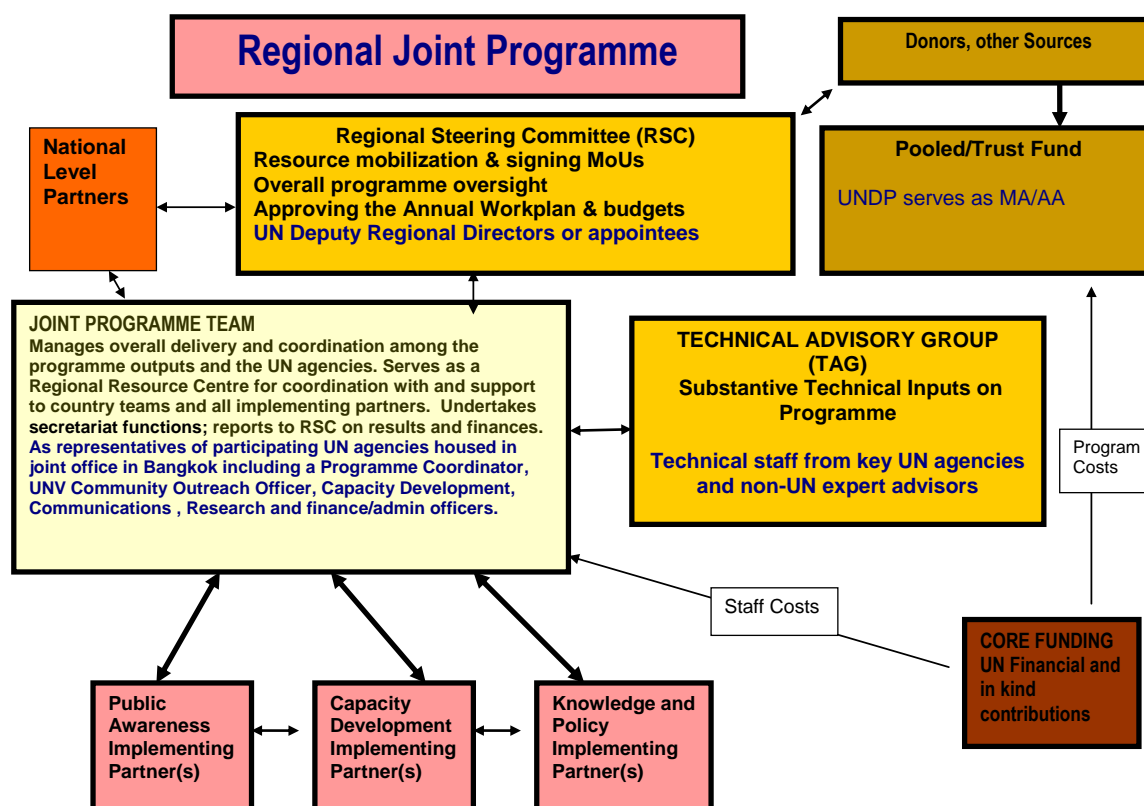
Regional Joint Programme

Donors, other Sources

National Level Partners

Regional Steering Committee (RSC)
Resource mobilization & signing MoUs
Overall programme oversight
Approving the Annual Workplan & budgets
UN Deputy Regional Directors or appointees

Pooled/Trust Fund

UNDP serves as MA/AA

JOINT PROGRAMME TEAM
Manages overall delivery and coordination among the programme outputs and the UN agencies. Serves as a Regional Resource Centre for coordination with and support to country teams and all implementing partners. Undertakes secretariat functions; reports to RSC on results and finances.
As representatives of participating UN agencies housed in joint office in Bangkok including a Programme Coordinator, UNV Community Outreach Officer, Capacity Development, Communications , Research and finance/admin officers.

TECHNICAL ADVISORY GROUP (TAG)
Substantive Technical Inputs on Programme

Technical staff from key UN agencies and non-UN expert advisors

Program Costs

Staff Costs

CORE FUNDING
UN Financial and in kind contributions

Public Awareness Implementing Partner(s)

Capacity Development Implementing Partner(s)

Knowledge and Policy Implementing Partner(s)